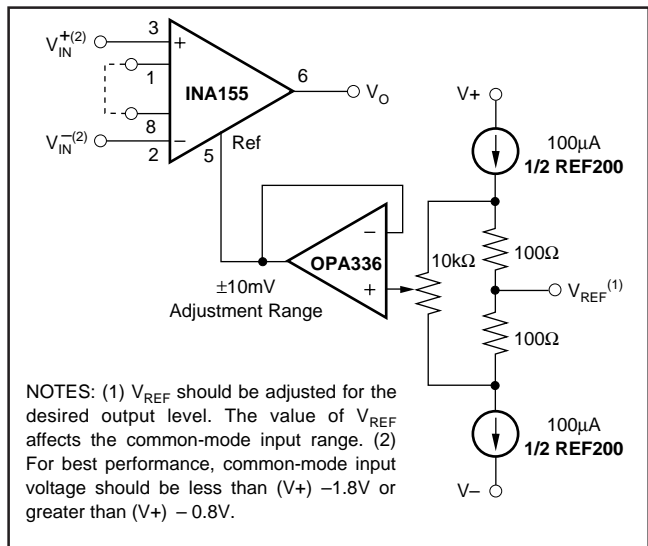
$V_{IN}^{+(2)}$
3
+
1
8
$V_{IN}^{-(2)}$
2
−
INA155
6
$V_O$
5
Ref
V+
100μA
1/2 REF200
−
OPA336
+
10kΩ
100Ω
$V_{REF}^{(1)}$
100Ω
±10mV
Adjustment Range
100μA
1/2 REF200
V−

NOTES: (1) $V_{REF}$ should be adjusted for the desired output level. The value of $V_{REF}$ affects the common-mode input range. (2) For best performance, common-mode input voltage should be less than (V+) −1.8V or greater than (V+) − 0.8V.